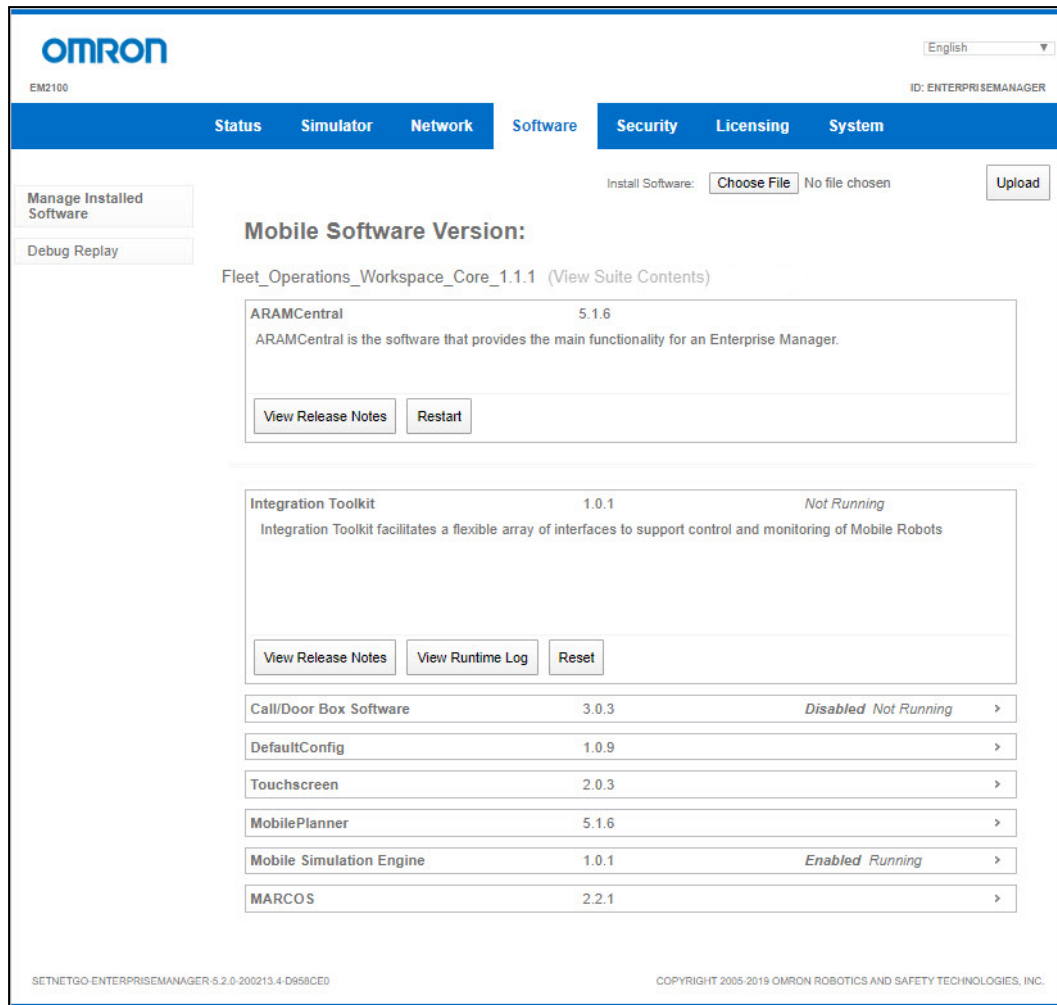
OMRON

English ▼

EM2100

ID: ENTERPRISEMANAGER

Status Simulator Network Software Security Licensing System

Manage Installed Software

Debug Replay

Install Software: Choose File No file chosen

Upload

Mobile Software Version:

Fleet_Operations_Workspace_Core_1.1.1 (View Suite Contents)

| ARAMCentral | 5.1.6 |
|---|---|

ARAMCentral is the software that provides the main functionality for an Enterprise Manager.

View Release Notes Restart

| Integration Toolkit | 1.0.1 | Not Running |
|---|---|---|

Integration Toolkit facilitates a flexible array of interfaces to support control and monitoring of Mobile Robots

View Release Notes View Runtime Log Reset

| Software | Version | Status | |
|---|---|---|---|
| Call/Door Box Software | 3.0.3 | Disabled Not Running | › |
| DefaultConfig | 1.0.9 | | › |
| Touchscreen | 2.0.3 | | › |
| MobilePlanner | 5.1.6 | | › |
| Mobile Simulation Engine | 1.0.1 | Enabled Running | › |
| MARCOS | 2.2.1 | | › |

SETNETGO-ENTERPRISEMANAGER-5.2.0-200213.4-D958CE0

COPYRIGHT 2005-2019 OMRON ROBOTICS AND SAFETY TECHNOLOGIES, INC.